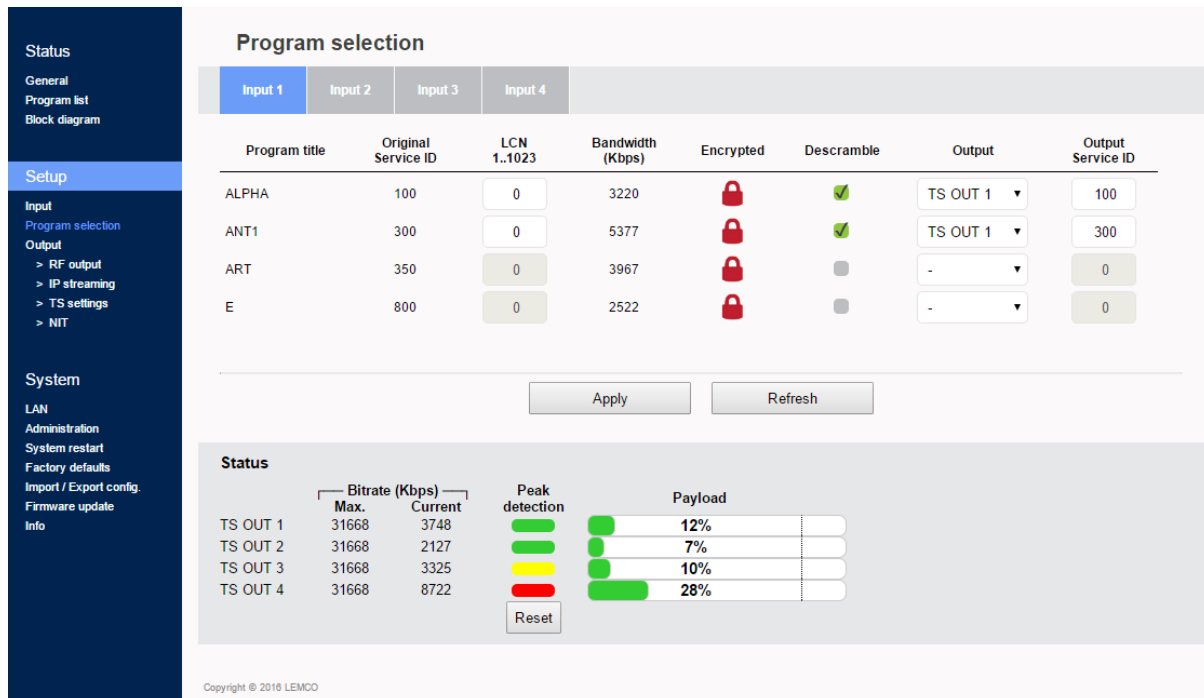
Status
General
Program list
Block diagram

Setup
Input
Program selection
Output
> RF output
> IP streaming
> TS settings
> NIT

System
LAN
Administration
System restart
Factory defaults
Import / Export config.
Firmware update
Info

Program selection

Input 1 | Input 2 | Input 3 | Input 4

| Program title | Original Service ID | LCN 1..1023 | Bandwidth (Kbps) | Encrypted | Descramble | Output | Output Service ID |
|---|---|---|---|---|---|---|---|
| ALPHA | 100 | 0 | 3220 | | ✓ | TS OUT 1 | 100 |
| ANT1 | 300 | 0 | 5377 | | ✓ | TS OUT 1 | 300 |
| ART | 350 | 0 | 3967 | | | - | 0 |
| E | 800 | 0 | 2522 | | | - | 0 |

Apply | Refresh

Status

| | Bitrate (Kbps) Max. | Current | Peak detection | Payload |
|---|---|---|---|---|
| TS OUT 1 | 31668 | 3748 | | 12% |
| TS OUT 2 | 31668 | 2127 | | 7% |
| TS OUT 3 | 31668 | 3325 | | 10% |
| TS OUT 4 | 31668 | 8722 | | 28% |

Reset

Copyright © 2016 LEMCO